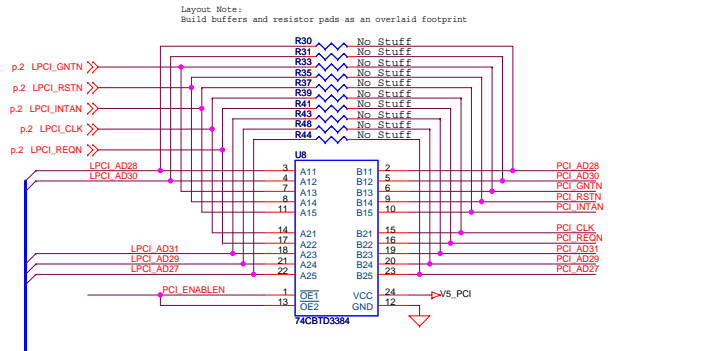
Layout Note:
Build buffers and resistor pads as an overlaid footprint

R30 No Stuff
R31 No Stuff
R33 No Stuff
R35 No Stuff
R37 No Stuff
R39 No Stuff
R41 No Stuff
R43 No Stuff
R48 No Stuff
R44 No Stuff

p.2 LPCI_GNTN
p.2 LPCI_RSTN
p.2 LPCI_INTAN
p.2 LPCI_CLK
p.2 LPCI_REQN

U8

LPCI_AD28
LPCI_AD30
LPCI_AD31
LPCI_AD29
LPCI_AD27
PCI_ENABLEN

| Pin | Name | Name | Pin |
|---|---|---|---|
| 3 | A11 | B11 | 2 |
| 4 | A12 | B12 | 5 |
| 7 | A13 | B13 | 6 |
| 8 | A14 | B14 | 9 |
| 11 | A15 | B15 | 10 |
| 14 | A21 | B21 | 15 |
| 17 | A22 | B22 | 16 |
| 18 | A23 | B23 | 19 |
| 21 | A24 | B24 | 20 |
| 22 | A25 | B25 | 23 |
| 1 | $\overline{OE1}$ | VCC | 24 |
| 13 | $\overline{OE2}$ | GND | 12 |

74CBTD3384

PCI_AD28
PCI_AD30
PCI_GNTN
PCI_RSTN
PCI_INTAN
PCI_CLK
PCI_REQN
PCI_AD31
PCI_AD29
PCI_AD27
V5_PCI